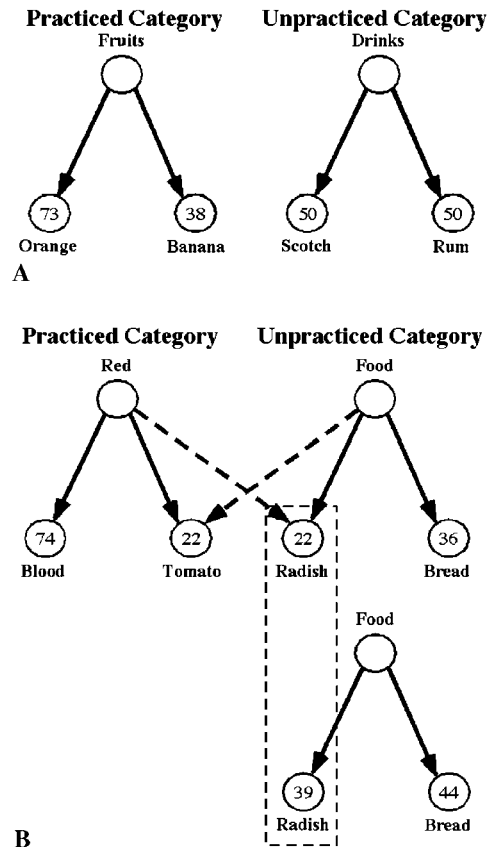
Practiced Category

Fruits

73 Orange

38 Banana

Unpracticed Category

Drinks

50 Scotch

50 Rum

A

Practiced Category

Red

74 Blood

22 Tomato

Unpracticed Category

Food

22 Radish

36 Bread

Food

39 Radish

44 Bread

B